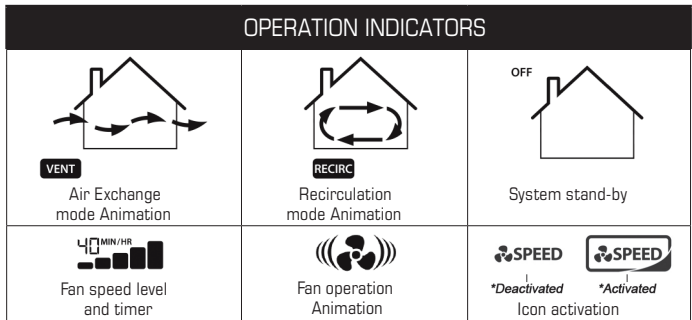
OPERATION INDICATORS

| | | |
|---|---|---|
| VENT<br>Air Exchange mode Animation | RECIRC<br>Recirculation mode Animation | OFF<br>System stand-by |
| 40 MIN/HR<br>Fan speed level and timer | Fan operation Animation | SPEED *Deactivated<br>SPEED *Activated<br>Icon activation |